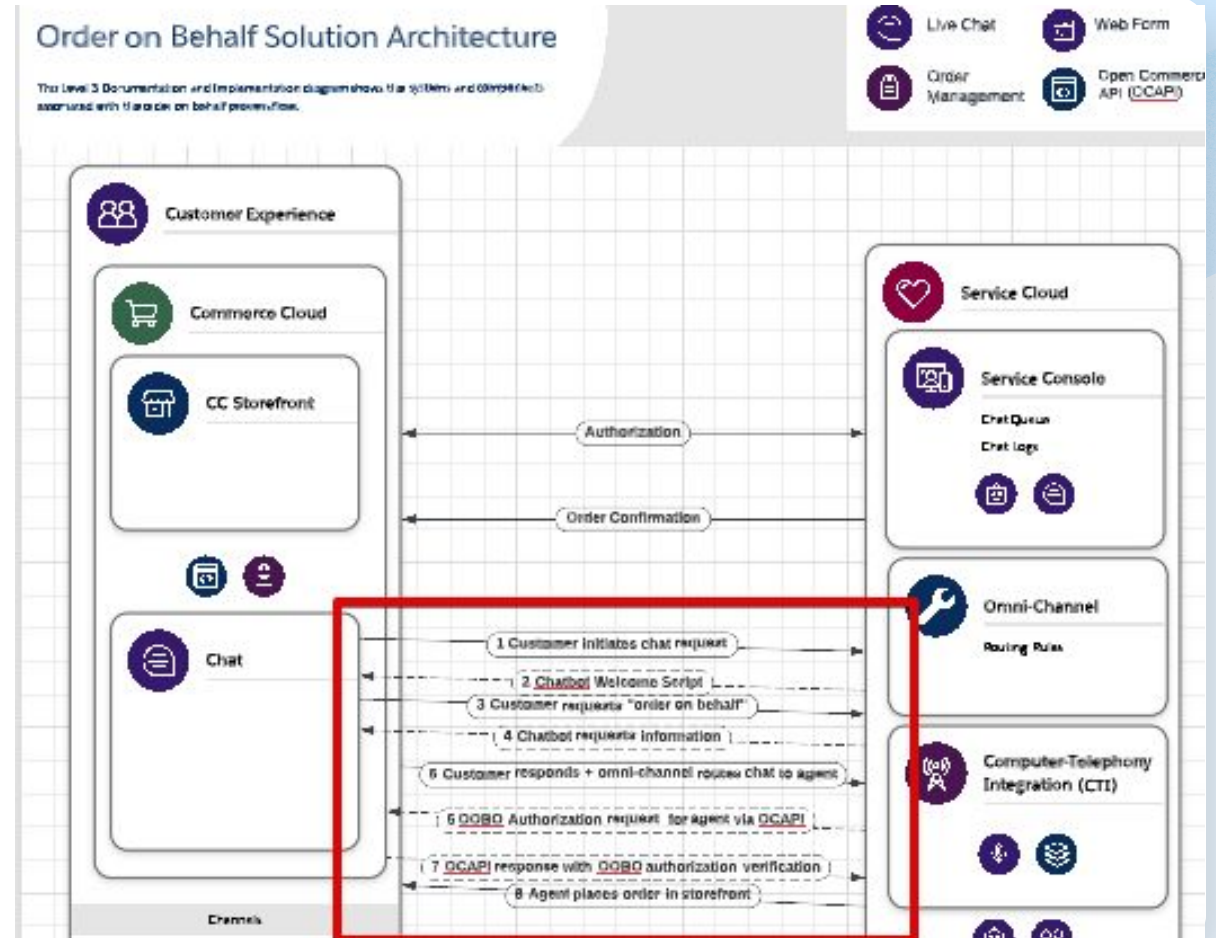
Order on Behalf Solution Architecture

The Level 3 Documentation and Implementation diagram shows the systems and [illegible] associated with the order on behalf process flow.

Live Chat
Web Form
Order Management
Open Commerce API (OCAPI)

Customer Experience

Commerce Cloud

CC Storefront

Chat

Channels

Service Cloud

Service Console

Chat Queue
Chat Logs

Omni-Channel

Routing Rules

Computer-Telephony Integration (CTI)

Authorization

Order Confirmation

1 Customer initiates chat request

2 Chatbot Welcome Script

3 Customer requests "order on behalf"

4 Chatbot requests information

5 Customer responds + omni-channel routes chat to agent

6 OOBO Authorization request for agent via OCAPI

7 OCAPI response with OOBO authorization verification

8 Agent places order in storefront